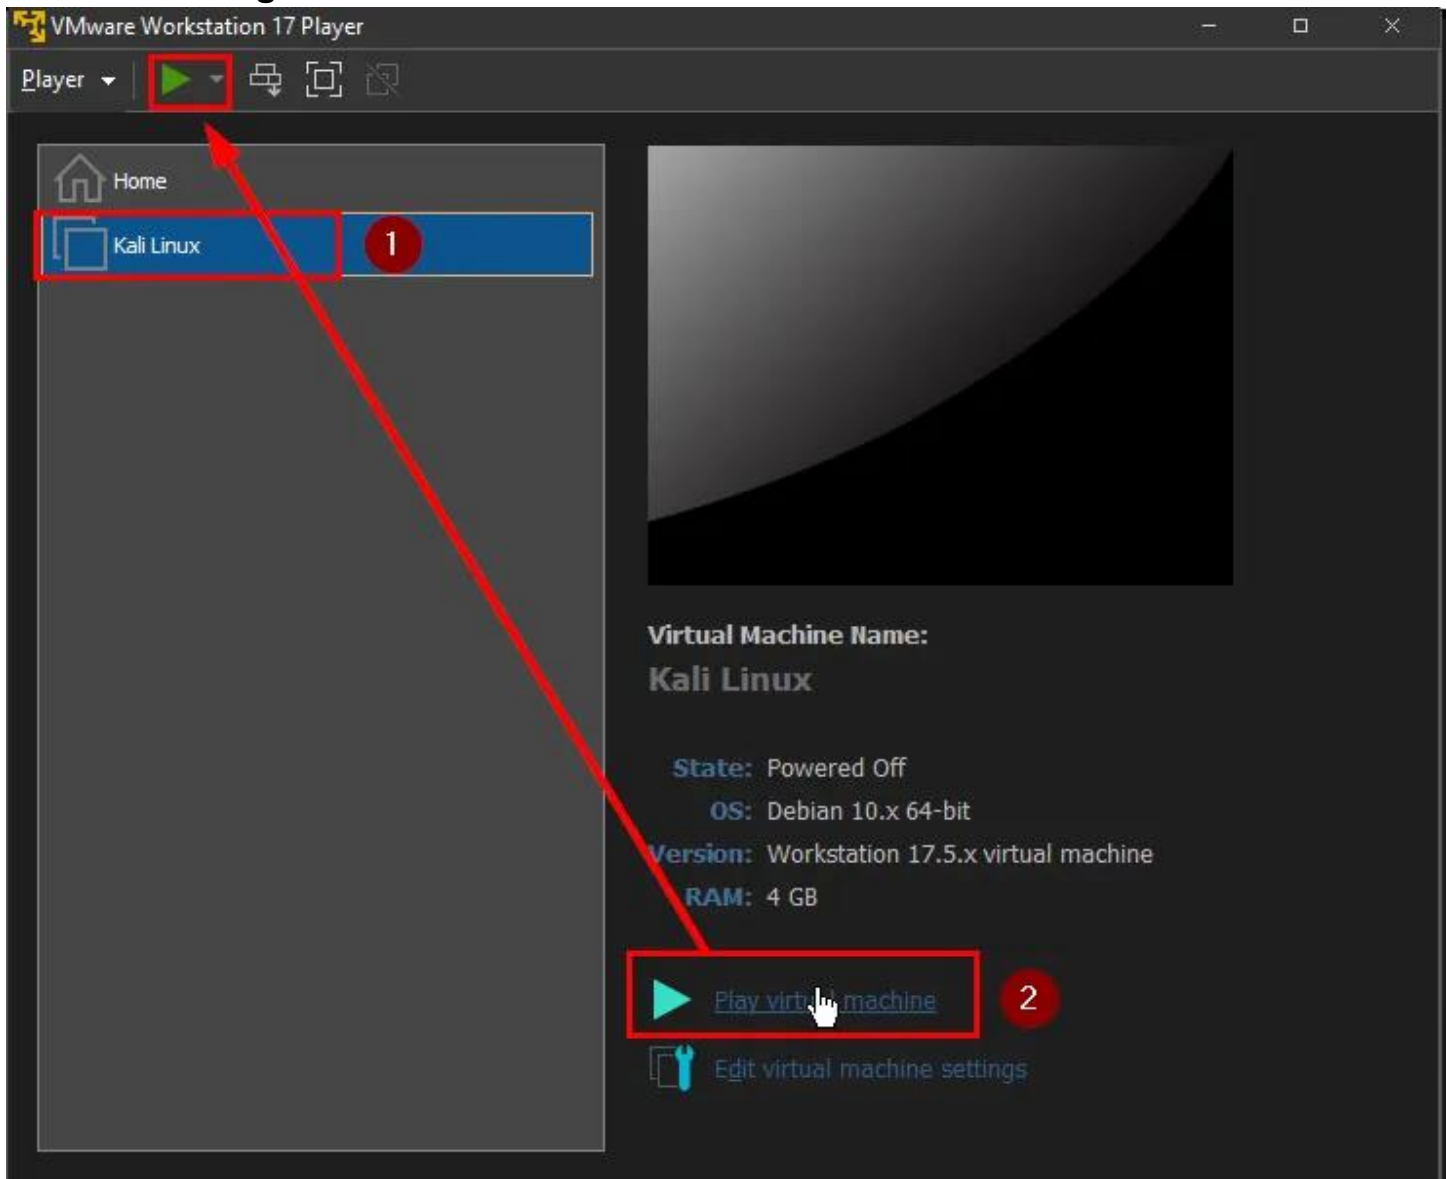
VMware Workstation 17 Player

Player

Home

Kali Linux

1

Virtual Machine Name:

Kali Linux

State: Powered Off

OS: Debian 10.x 64-bit

Version: Workstation 17.5.x virtual machine

RAM: 4 GB

Play virt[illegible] machine

2

Edit virtual machine settings